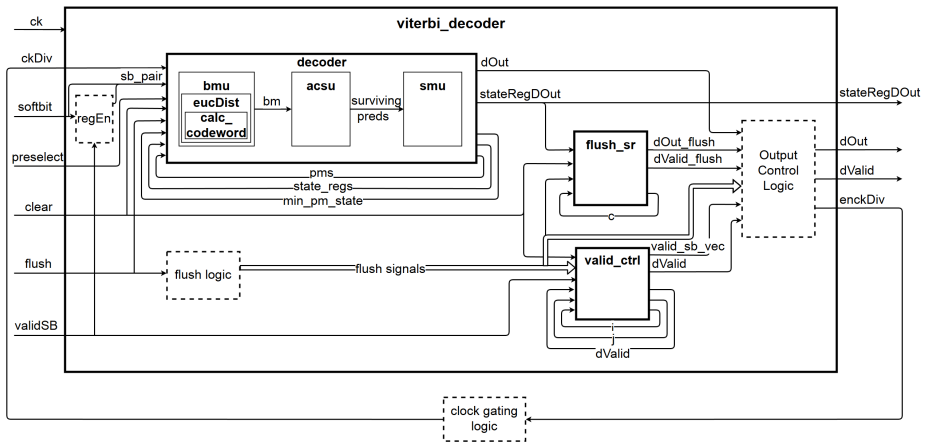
ck

viterbi_decoder

ckDiv

sb_pair

decoder

dOut

softbit

regEn

bmu

eucDist

calc_ codeword

bm

acsu

surviving preds

smu

stateRegDOut

stateRegDOut

preselect

flush_sr

dOut_flush

dValid_flush

Output Control Logic

dOut

dValid

pms

state_regs

min_pm_state

clear

c

enckDiv

flush

flush logic

flush signals

valid_ctrl

valid_sb_vec

dValid

validSB

i

j

dValid

clock gating logic